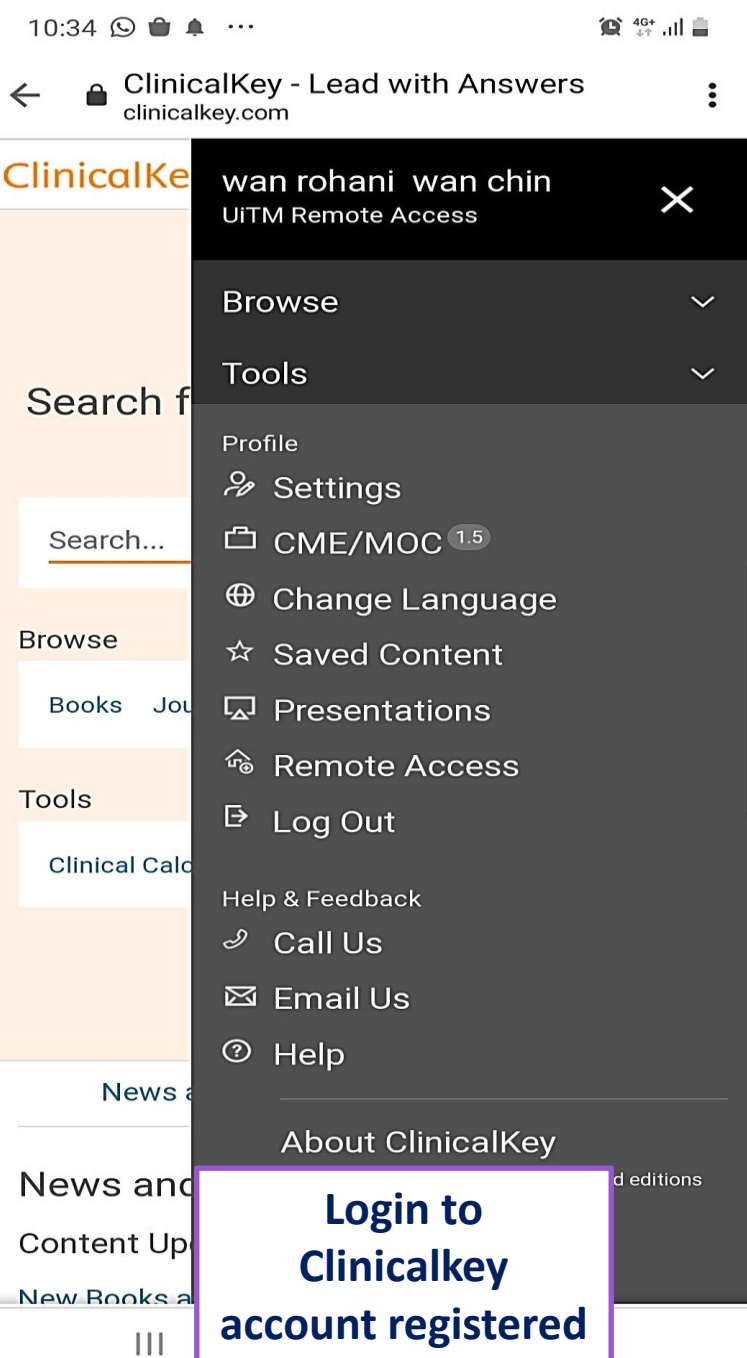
10:34 ··· 4G+

ClinicalKey - Lead with Answers
clinicalkey.com

ClinicalKe

Search f

Search...

Browse

Books Jou

Tools

Clinical Calc

News a

News anc

Content Up

New Books a

wan rohani wan chin
UiTM Remote Access

Browse

Tools

Profile

Settings

CME/MOC 1.5

Change Language

Saved Content

Presentations

Remote Access

Log Out

Help & Feedback

Call Us

Email Us

Help

About ClinicalKey

d editions

Login to Clinicalkey account registered